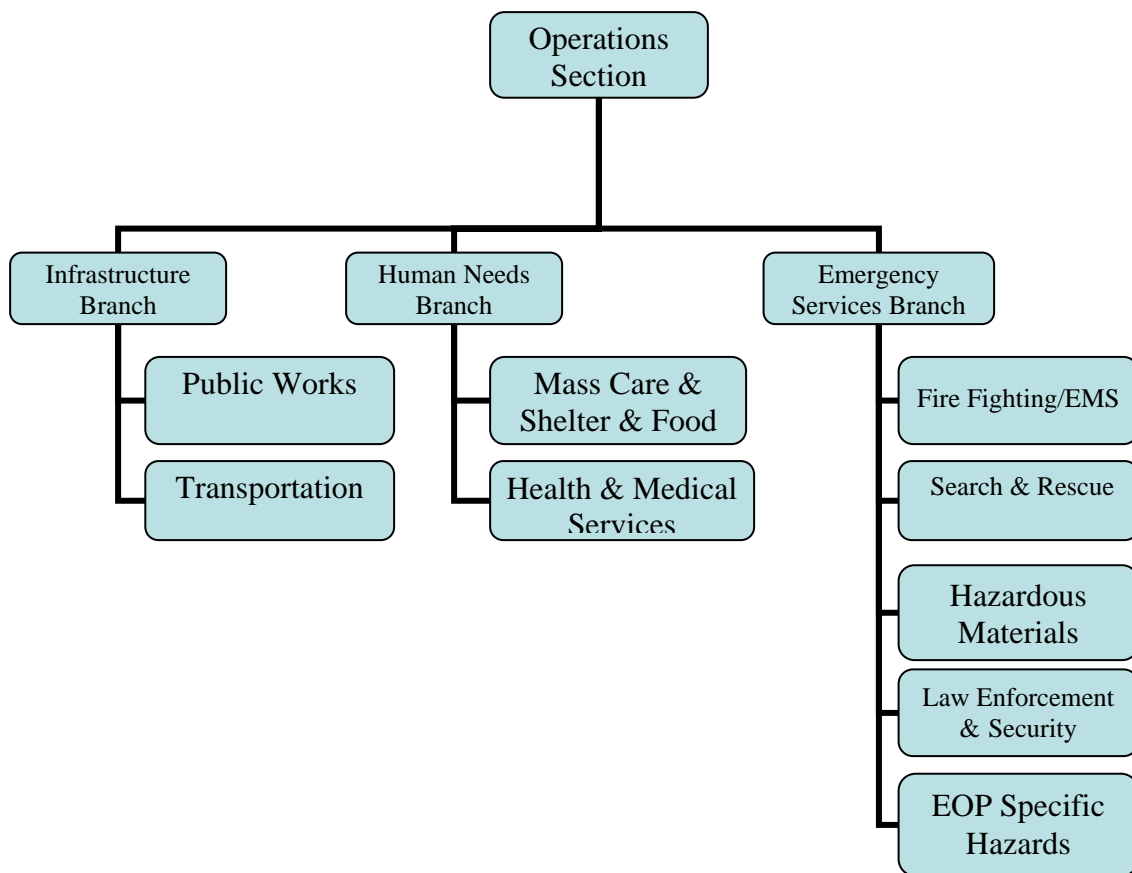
Operations Section

Infrastructure Branch

Public Works

Transportation

Human Needs Branch

Mass Care & Shelter & Food

Health & Medical Services

Emergency Services Branch

Fire Fighting/EMS

Search & Rescue

Hazardous Materials

Law Enforcement & Security

EOP Specific Hazards